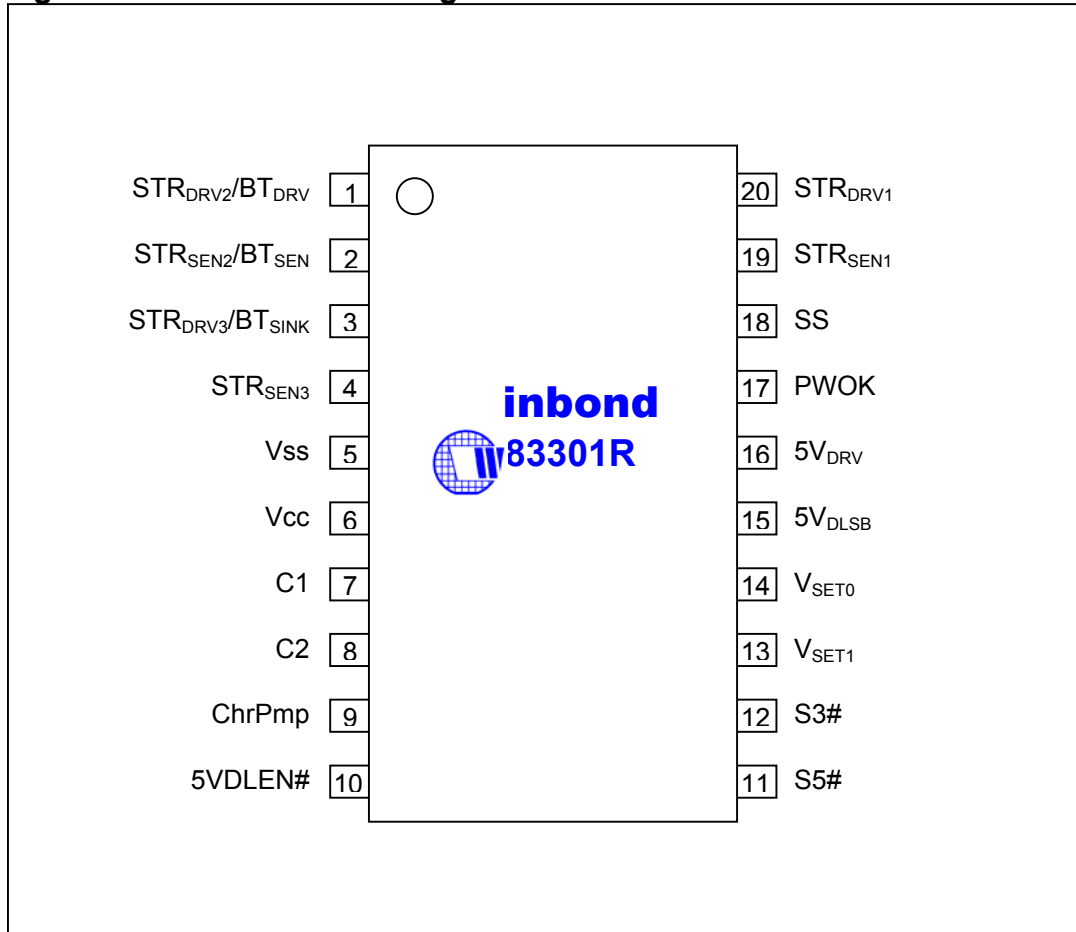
$STR_{DRV2}/BT_{DRV}$ 1
$STR_{SEN2}/BT_{SEN}$ 2
$STR_{DRV3}/BT_{SINK}$ 3
$STR_{SEN3}$ 4
Vss 5
Vcc 6
C1 7
C2 8
ChrPmp 9
5VDLEN# 10

inbond
83301R

20 $STR_{DRV1}$
19 $STR_{SEN1}$
18 SS
17 PWOK
16 $5V_{DRV}$
15 $5V_{DLSB}$
14 $V_{SET0}$
13 $V_{SET1}$
12 S3#
11 S5#